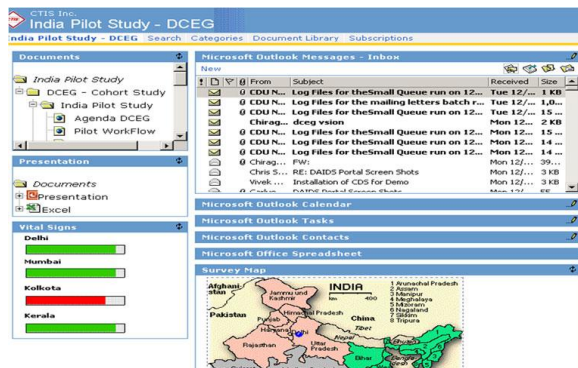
CTIS Inc.
India Pilot Study - DCEG

India Pilot Study - DCEG Search Categories Document Library Subscriptions

Documents

India Pilot Study
DCEG - Cohort Study
India Pilot Study
Agenda DCEG
Pilot WorkFlow

Presentation

Documents
Presentation
Excel

Vital Signs

Delhi

Mumbai

Kolkota

Kerala

Microsoft Outlook Messages - Inbox

New

| ! | | | 0 | From | Subject | Received | Size |
|---|---|---|---|---|---|---|---|
| | | | 0 | CDU N... | Log Files for theSmall Queue run on 12... | Tue 12/... | 1 KB |
| | | | 0 | CDU N... | Log Files for the mailing letters batch r... | Tue 12/... | 1,0... |
| | | | | Chirag... | dceg vsion | Mon 12... | 2 KB |
| | | | 0 | CDU N... | Log Files for theSmall Queue run on 12... | Mon 12... | 15 ... |
| | | | 0 | CDU N... | Log Files for theSmall Queue run on 12... | Mon 12... | 15 ... |
| | | | 0 | CDU N... | Log Files for theSmall Queue run on 12... | Mon 12... | 14 ... |
| | | | 0 | CDU N... | Log Files for theSmall Queue run on 12... | Mon 12... | 14 ... |
| | | | 0 | Chirag... | FW: | Mon 12/... | 39... |
| | | | | Chris S... | RE: DAIDS Portal Screen Shots | Mon 12/... | 3 KB |
| | | | | Vivek ... | Installation of CDS for Demo | Mon 12/... | 3 KB |

Microsoft Outlook Calendar

Microsoft Outlook Tasks

Microsoft Outlook Contacts

Microsoft Office Spreadsheet

Survey Map

Afghanistan
Jammu and Kashmir
INDIA
Himachal Pradesh
Pakistan
Punjab
Haryana
Delhi
Rajasthan
Uttar Pradesh
China
Tibet
Nepal
Bihar
1 Arunachal Pradesh
2 Assam
3 Manipur
4 Meghalaya
5 Mizoram
6 Nagaland
7 Sikkim
8 Tripura